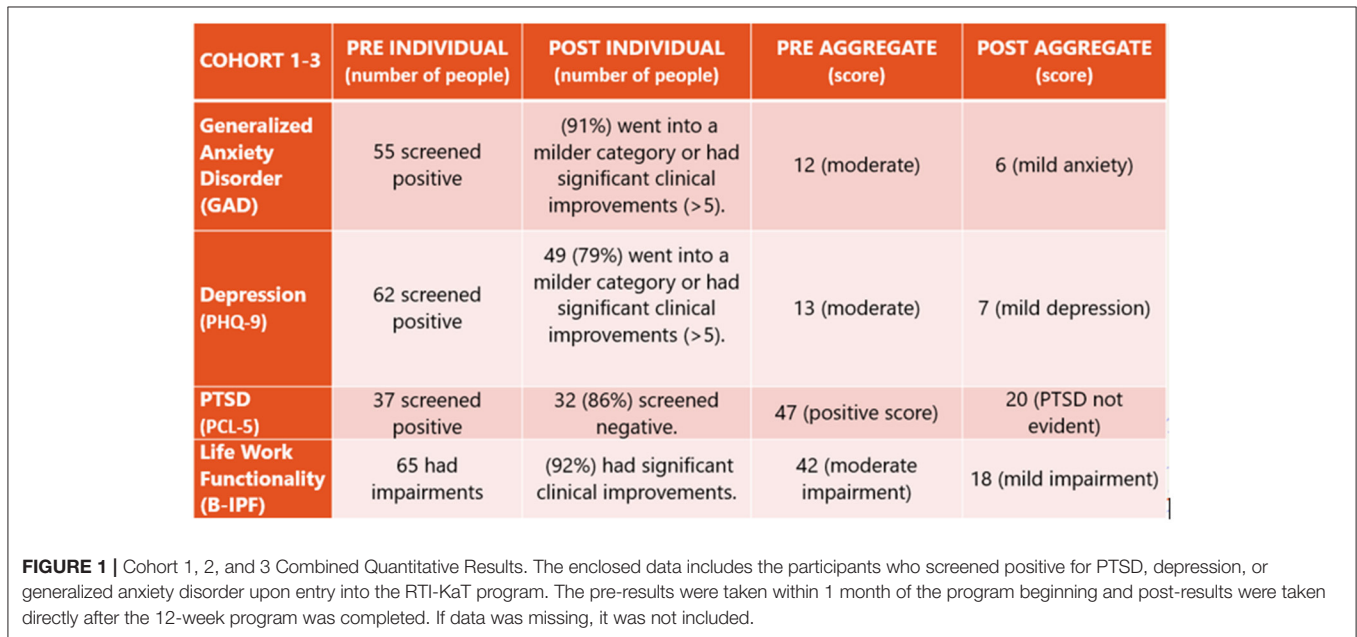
| COHORT 1-3 | PRE INDIVIDUAL (number of people) | POST INDIVIDUAL (number of people) | PRE AGGREGATE (score) | POST AGGREGATE (score) |
|---|---|---|---|---|
| Generalized Anxiety Disorder (GAD) | 55 screened positive | (91%) went into a milder category or had significant clinical improvements (>5). | 12 (moderate) | 6 (mild anxiety) |
| Depression (PHQ-9) | 62 screened positive | 49 (79%) went into a milder category or had significant clinical improvements (>5). | 13 (moderate) | 7 (mild depression) |
| PTSD (PCL-5) | 37 screened positive | 32 (86%) screened negative. | 47 (positive score) | 20 (PTSD not evident) |
| Life Work Functionality (B-IPF) | 65 had impairments | (92%) had significant clinical improvements. | 42 (moderate impairment) | 18 (mild impairment) |

**FIGURE 1 |** Cohort 1, 2, and 3 Combined Quantitative Results. The enclosed data includes the participants who screened positive for PTSD, depression, or generalized anxiety disorder upon entry into the RTI-KaT program. The pre-results were taken within 1 month of the program beginning and post-results were taken directly after the 12-week program was completed. If data was missing, it was not included.